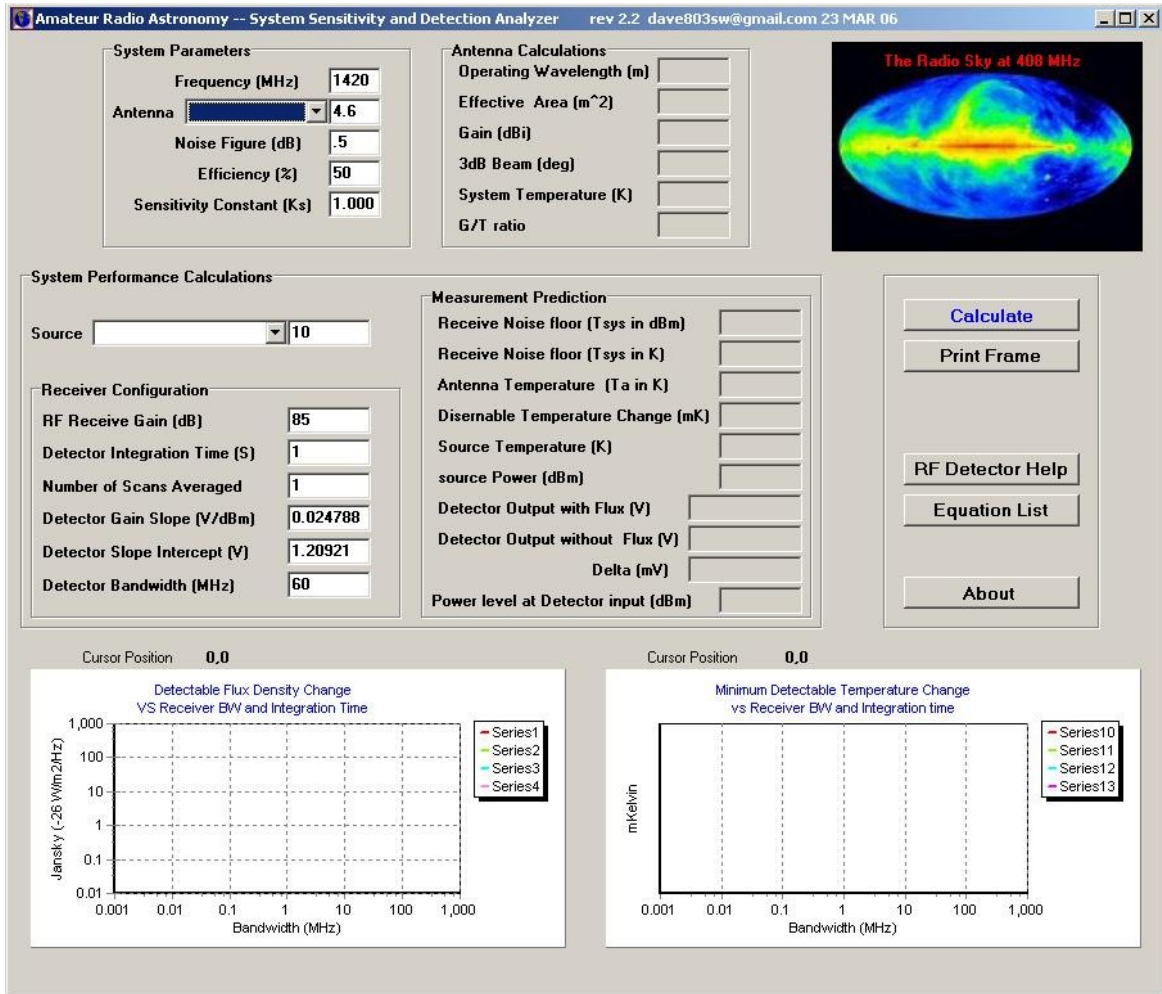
Amateur Radio Astronomy -- System Sensitivity and Detection Analyzer rev 2.2 dave803sw@gmail.com 23 MAR 06

System Parameters
Frequency (MHz) 1420
Antenna 4.6
Noise Figure (dB) .5
Efficiency (%) 50
Sensitivity Constant (Ks) 1.000

Antenna Calculations
Operating Wavelength (m)
Effective Area (m^2)
Gain (dBi)
3dB Beam (deg)
System Temperature (K)
G/T ratio

The Radio Sky at 408 MHz

System Performance Calculations
Source 10

Receiver Configuration
RF Receive Gain (dB) 85
Detector Integration Time (S) 1
Number of Scans Averaged 1
Detector Gain Slope (V/dBm) 0.024788
Detector Slope Intercept (V) 1.20921
Detector Bandwidth (MHz) 60

Measurement Prediction
Receive Noise floor (Tsys in dBm)
Receive Noise floor (Tsys in K)
Antenna Temperature (Ta in K)
Disernable Temperature Change (mK)
Source Temperature (K)
source Power (dBm)
Detector Output with Flux (V)
Detector Output without Flux (V)
Delta (mV)
Power level at Detector input (dBm)

Calculate
Print Frame
RF Detector Help
Equation List
About

Cursor Position 0,0
Detectable Flux Density Change
VS Receiver BW and Integration Time
Jansky (-26 W/m2/Hz)
1,000
100
10
1
0.1
0.01
0.001 0.01 0.1 1 10 100 1,000
Bandwidth (MHz)
Series1
Series2
Series3
Series4

Cursor Position 0,0
Minimum Detectable Temperature Change
vs Receiver BW and Integration time
mKelvin
0.001 0.01 0.1 1 10 100 1,000
Bandwidth (MHz)
Series10
Series11
Series12
Series13